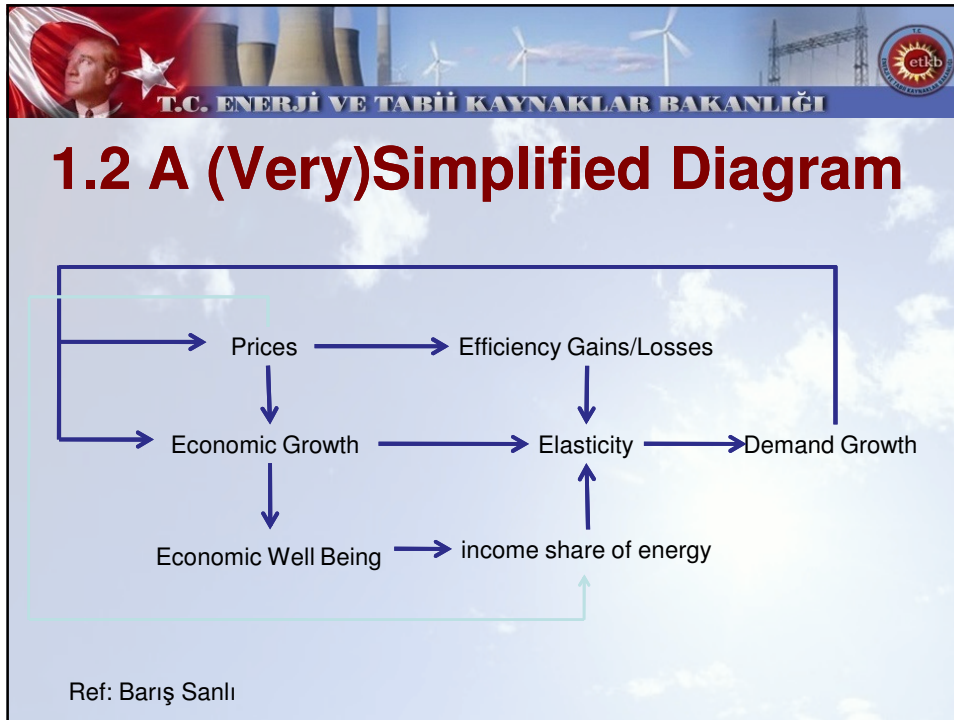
T.C. ENERJİ VE TABİİ KAYNAKLAR BAKANLIĞI

etkb

1.2 A (Very)Simplified Diagram

Prices

Efficiency Gains/Losses

Economic Growth

Elasticity

Demand Growth

Economic Well Being

income share of energy

Ref: Barış Sanlı